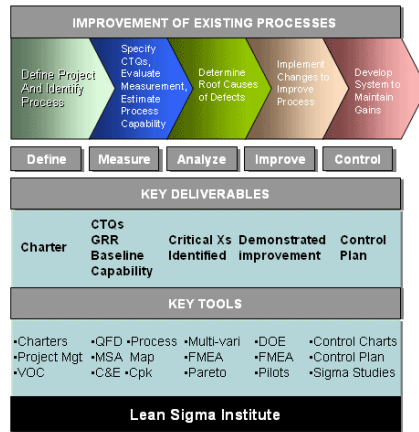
IMPROVEMENT OF EXISTING PROCESSES

Define Project And Identify Process

Specify CTQs, Evaluate Measurement, Estimate Process Capability

Determine Root Causes of Defects

Implement Changes to Improve Process

Develop System to Maintain Gains

Define

Measure

Analyze

Improve

Control

KEY DELIVERABLES

| Charter | CTQs GRR Baseline Capability | Critical Xs Identified | Demonstrated improvement | Control Plan |
|---|---|---|---|---|

KEY TOOLS

•Charters
•Project Mgt
•VOC

•QFD
•MSA
•C&E

•Process Map
•Cpk

•Multi-vari
•FMEA
•Pareto

•DOE
•FMEA
•Pilots

•Control Charts
•Control Plan
•Sigma Studies

Lean Sigma Institute